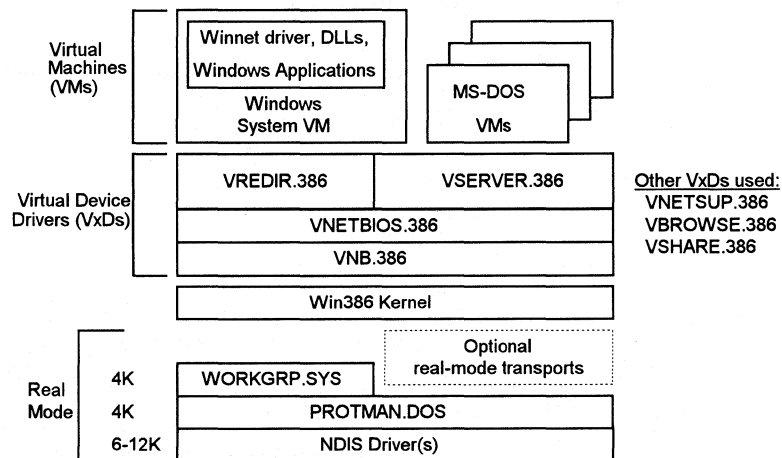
Virtual Machines (VMs)

Winnet driver, DLLs, Windows Applications

Windows System VM

MS-DOS VMs

Virtual Device Drivers (VxDs)

VREDIR.386

VSERVER.386

VNETBIOS.386

VNB.386

Other VxDs used:
VNETSUP.386
VBROWSE.386
VSHARE.386

Win386 Kernel

Optional real-mode transports

Real Mode

4K WORKGRP.SYS

4K PROTMAN.DOS

6-12K NDIS Driver(s)